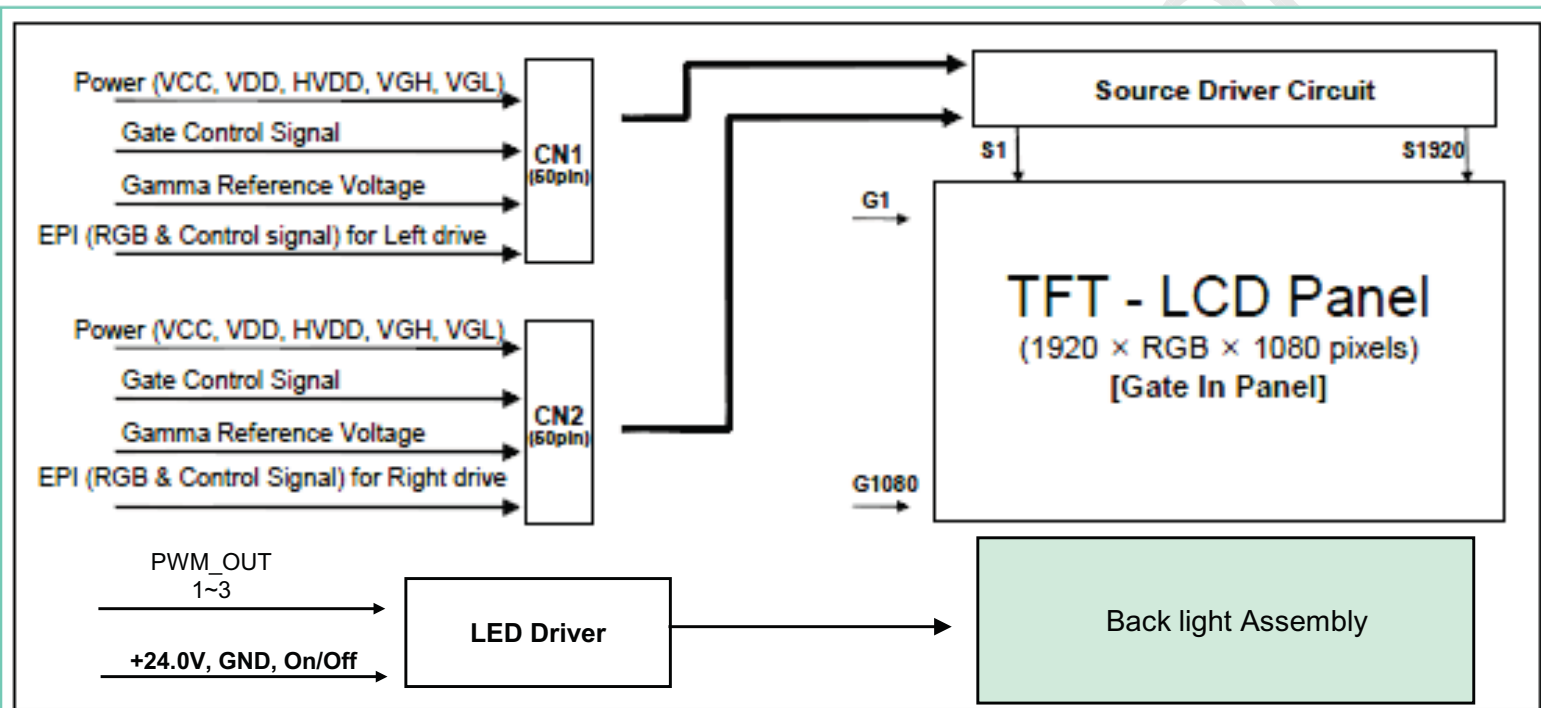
Power (VCC, VDD, HVDD, VGH, VGL)
Gate Control Signal
Gamma Reference Voltage
EPI (RGB & Control signal) for Left drive

CN1
(50pin)

Power (VCC, VDD, HVDD, VGH, VGL)
Gate Control Signal
Gamma Reference Voltage
EPI (RGB & Control Signal) for Right drive

CN2
(50pin)

Source Driver Circuit

S1
S1920

G1

TFT - LCD Panel
(1920 × RGB × 1080 pixels)
[Gate In Panel]

G1080

PWM_OUT
1~3

+24.0V, GND, On/Off

LED Driver

Back light Assembly